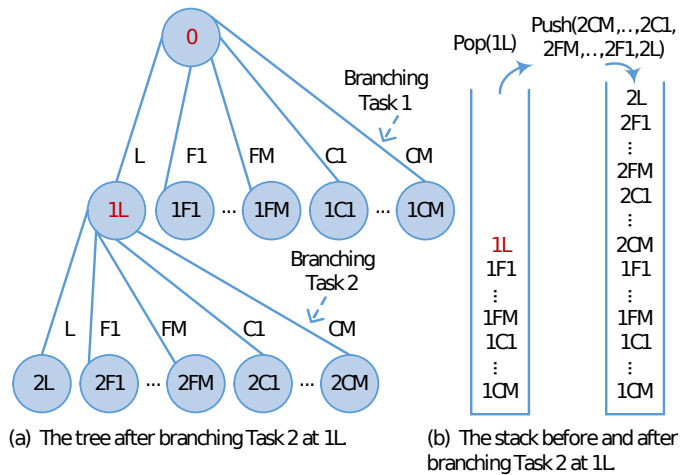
0

Branching Task 1

L F1 FM C1 CM

1L 1F1 ··· 1FM 1C1 ··· 1CM

Branching Task 2

L F1 FM C1 CM

2L 2F1 ··· 2FM 2C1 ··· 2CM

(a) The tree after branching Task 2 at 1L.

Pop(1L)

Push(2CM,..,2C1, 2FM,..,2F1,2L)

1L
1F1
⋮
1FM
1C1
⋮
1CM

2L
2F1
⋮
2FM
2C1
⋮
2CM
1F1
⋮
1FM
1C1
⋮
1CM

(b) The stack before and after branching Task 2 at 1L.